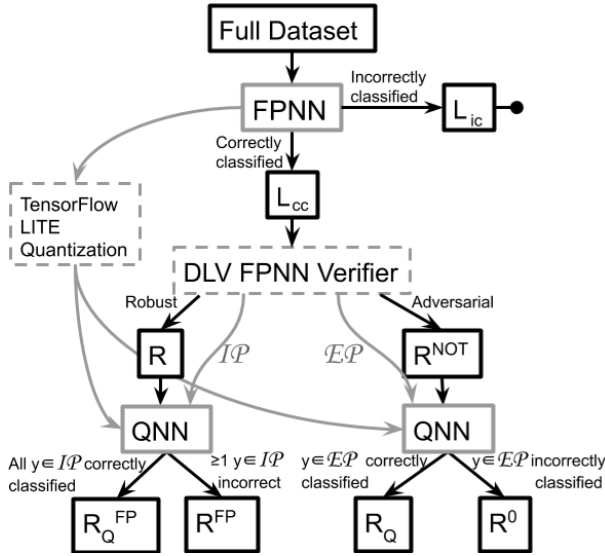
Full Dataset

FPNN

Incorrectly classified

$L_{ic}$

Correctly classified

$L_{cc}$

TensorFlow LITE Quantization

DLV FPNN Verifier

Robust

Adversarial

R

$\mathcal{IP}$

$\mathcal{EP}$

$R^{NOT}$

QNN

QNN

All $y \in \mathcal{IP}$ correctly classified

≥1 $y \in \mathcal{IP}$ incorrect

$y \in \mathcal{EP}$ correctly classified

$y \in \mathcal{EP}$ incorrectly classified

$R_Q^{FP}$

$R^{FP}$

$R_Q$

$R^0$